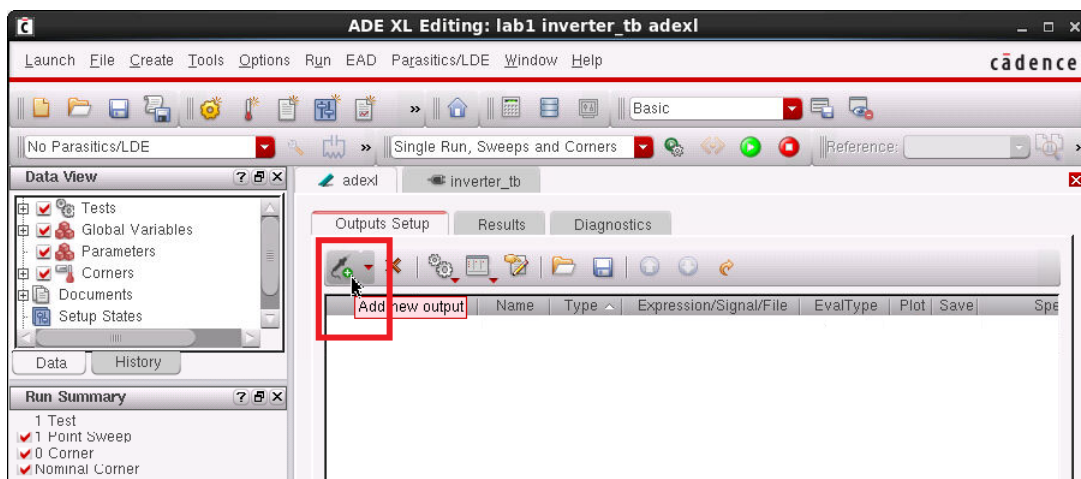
ADE XL Editing: lab1 inverter_tb adexl

Launch File Create Tools Options Run EAD Parasitics/LDE Window Help

cādence

Basic

No Parasitics/LDE

Single Run, Sweeps and Corners

Reference:

Data View

Tests
Global Variables
Parameters
Corners
Documents
Setup States

Data History

Run Summary

1 Test
1 Point Sweep
0 Corner
Nominal Corner

adexl inverter_tb

Outputs Setup Results Diagnostics

Add new output

Name Type Expression/Signal/File EvalType Plot Save Spe